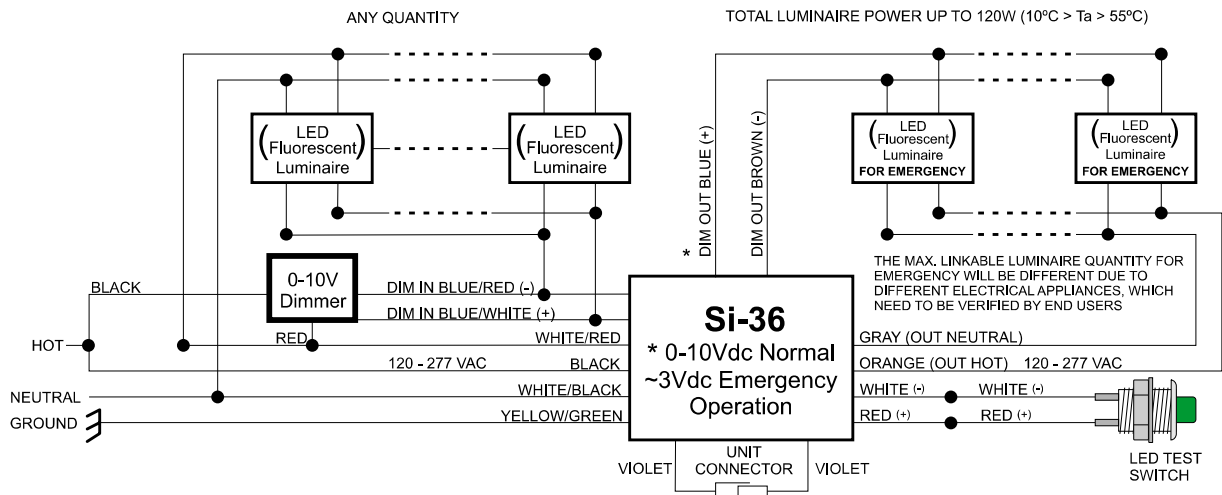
ANY QUANTITY

TOTAL LUMINAIRE POWER UP TO 120W (10ºC > Ta > 55ºC)

(LED Fluorescent) Luminaire

(LED Fluorescent) Luminaire

* DIM OUT BLUE (+)

DIM OUT BROWN (-)

(LED Fluorescent) Luminaire FOR EMERGENCY

(LED Fluorescent) Luminaire FOR EMERGENCY

THE MAX. LINKABLE LUMINAIRE QUANTITY FOR EMERGENCY WILL BE DIFFERENT DUE TO DIFFERENT ELECTRICAL APPLIANCES, WHICH NEED TO BE VERIFIED BY END USERS

BLACK

0-10V Dimmer

DIM IN BLUE/RED (-)

DIM IN BLUE/WHITE (+)

HOT

RED

WHITE/RED

120 - 277 VAC

BLACK

NEUTRAL

WHITE/BLACK

GROUND

YELLOW/GREEN

Si-36

* 0-10Vdc Normal ~3Vdc Emergency Operation

GRAY (OUT NEUTRAL)

ORANGE (OUT HOT) 120 - 277 VAC

WHITE (-)

WHITE (-)

RED (+)

RED (+)

VIOLET

UNIT CONNECTOR

VIOLET

LED TEST SWITCH